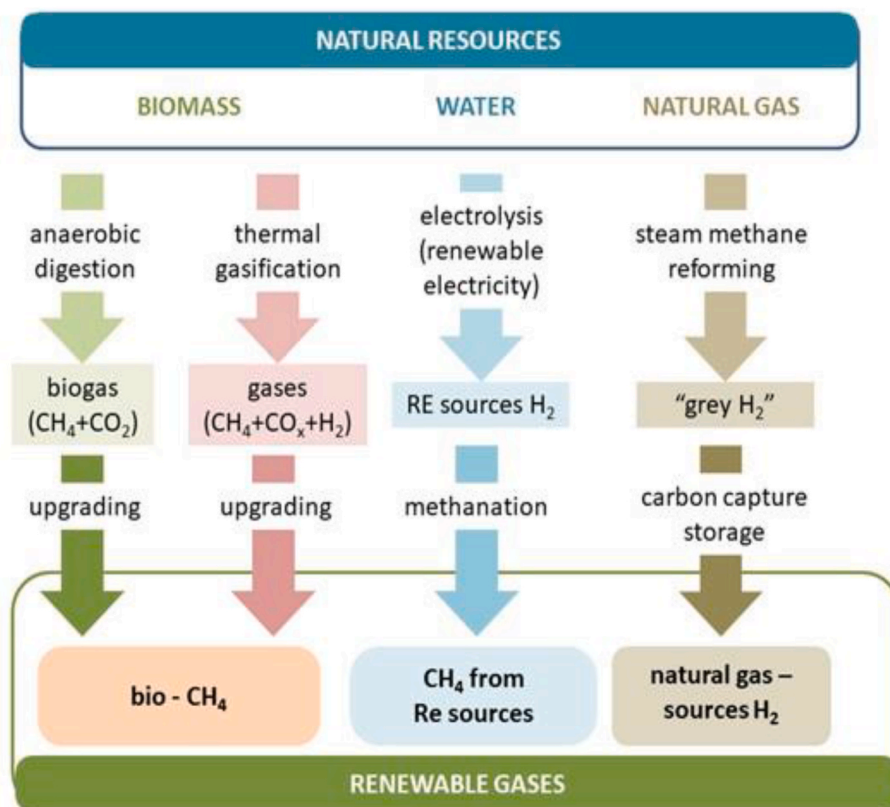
NATURAL RESOURCES

BIOMASS

WATER

NATURAL GAS

anaerobic digestion

biogas ($CH_4$+$CO_2$)

upgrading

thermal gasification

gases ($CH_4$+$CO_x$+$H_2$)

upgrading

electrolysis (renewable electricity)

RE sources $H_2$

methanation

steam methane reforming

"grey $H_2$"

carbon capture storage

bio - $CH_4$

$CH_4$ from Re sources

natural gas – sources $H_2$

RENEWABLE GASES